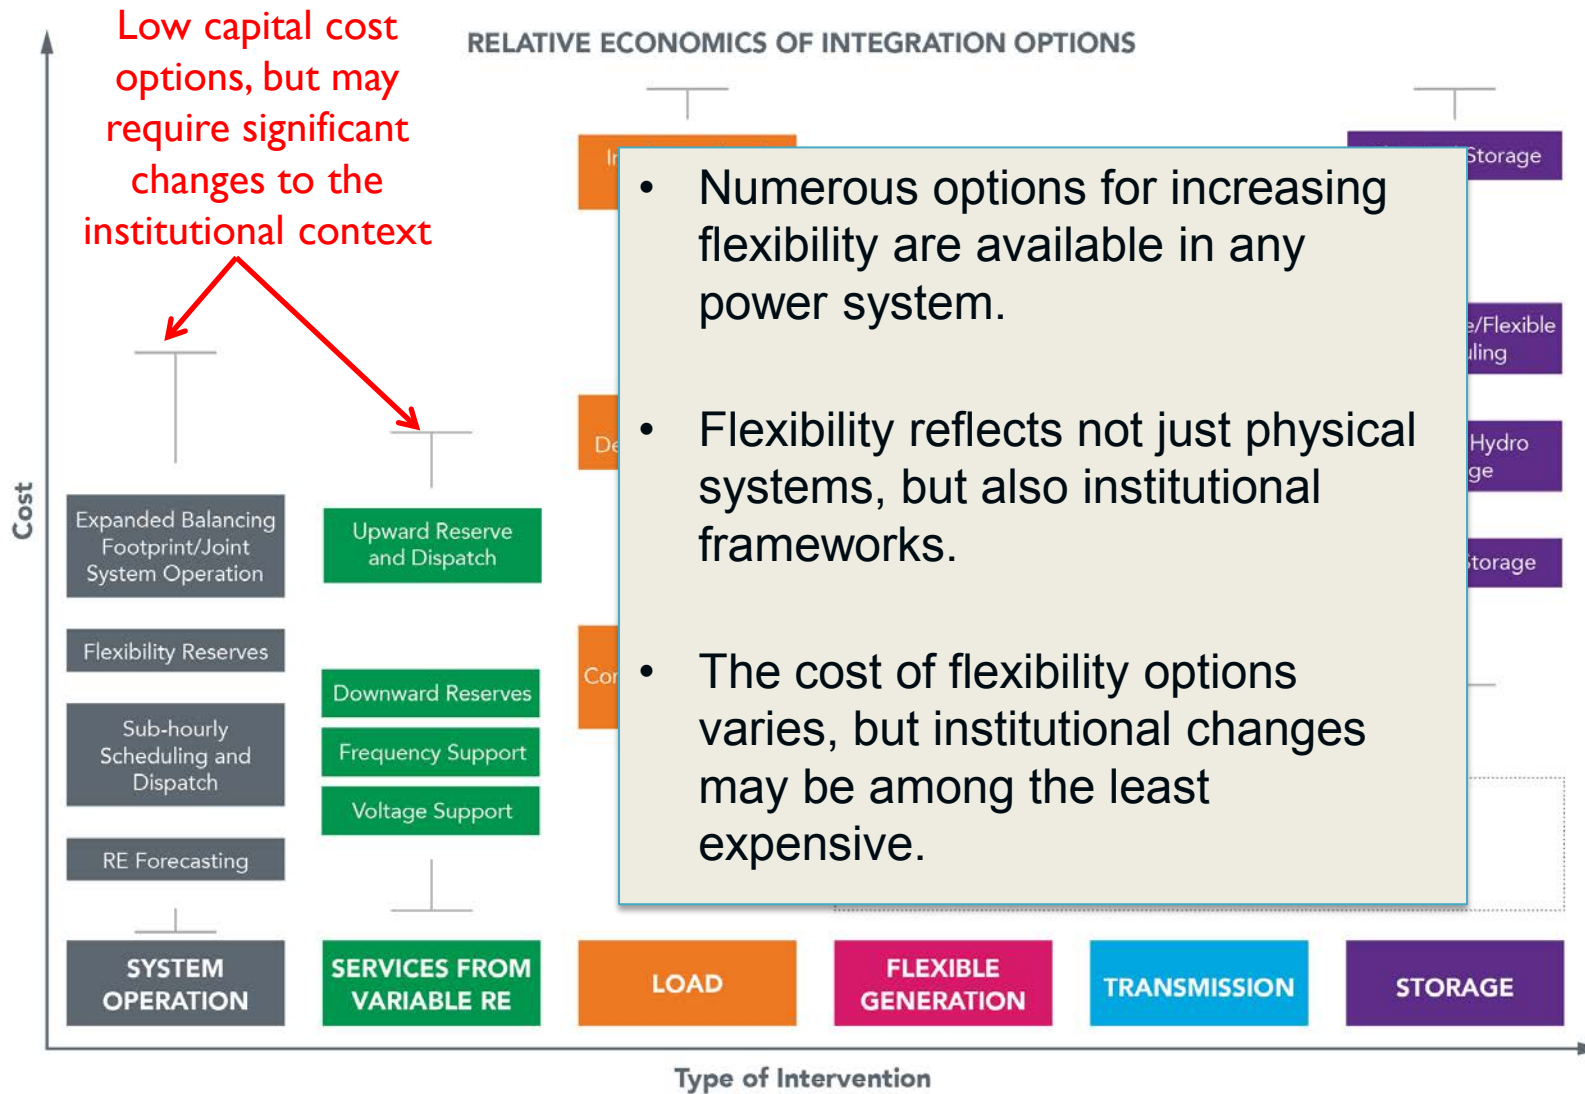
Low capital cost options, but may require significant changes to the institutional context

RELATIVE ECONOMICS OF INTEGRATION OPTIONS

Cost

Expanded Balancing Footprint/Joint System Operation

Flexibility Reserves

Sub-hourly Scheduling and Dispatch

RE Forecasting

Upward Reserve and Dispatch

Downward Reserves

Frequency Support

Voltage Support

In

De

Cor

Storage

e/Flexible ling

Hydro ge

torage

• Numerous options for increasing flexibility are available in any power system.

• Flexibility reflects not just physical systems, but also institutional frameworks.

• The cost of flexibility options varies, but institutional changes may be among the least expensive.

SYSTEM OPERATION

SERVICES FROM VARIABLE RE

LOAD

FLEXIBLE GENERATION

TRANSMISSION

STORAGE

Type of Intervention